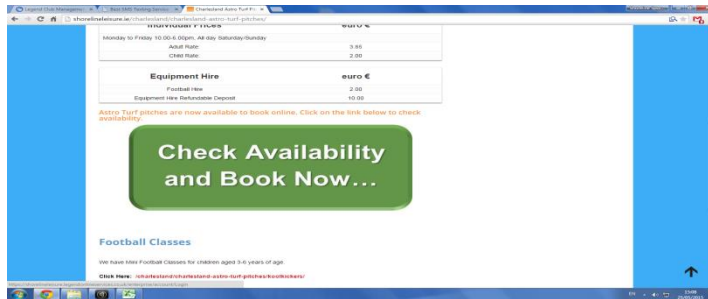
Legend Club Manageme... ×
Best SMS Texting Service ×
Charlesland Astro Turf Pi... ×

shorelineleisure.ie/charlesland/charlesland-astro-turf-pitches/

| Individual Prices | euro € |
|---|---|
| Monday to Friday 10.00-6.00pm, All-day Saturday/Sunday | |
| Adult Rate | 3.50 |
| Child Rate | 2.00 |

| Equipment Hire | euro € |
|---|---|
| Football Hire | 2.00 |
| Equipment Hire Refundable Deposit | 10.00 |

Astro Turf pitches are now available to book online. Click on the link below to check availability.

Check Availability and Book Now...

Football Classes

We have Mini Football Classes for children aged 3-6 years of age.

Click Here: /charlesland/charlesland-astro-turf-pitches/footkickers/

https://shorelineleisure.ie/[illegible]

EN
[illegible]
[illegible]